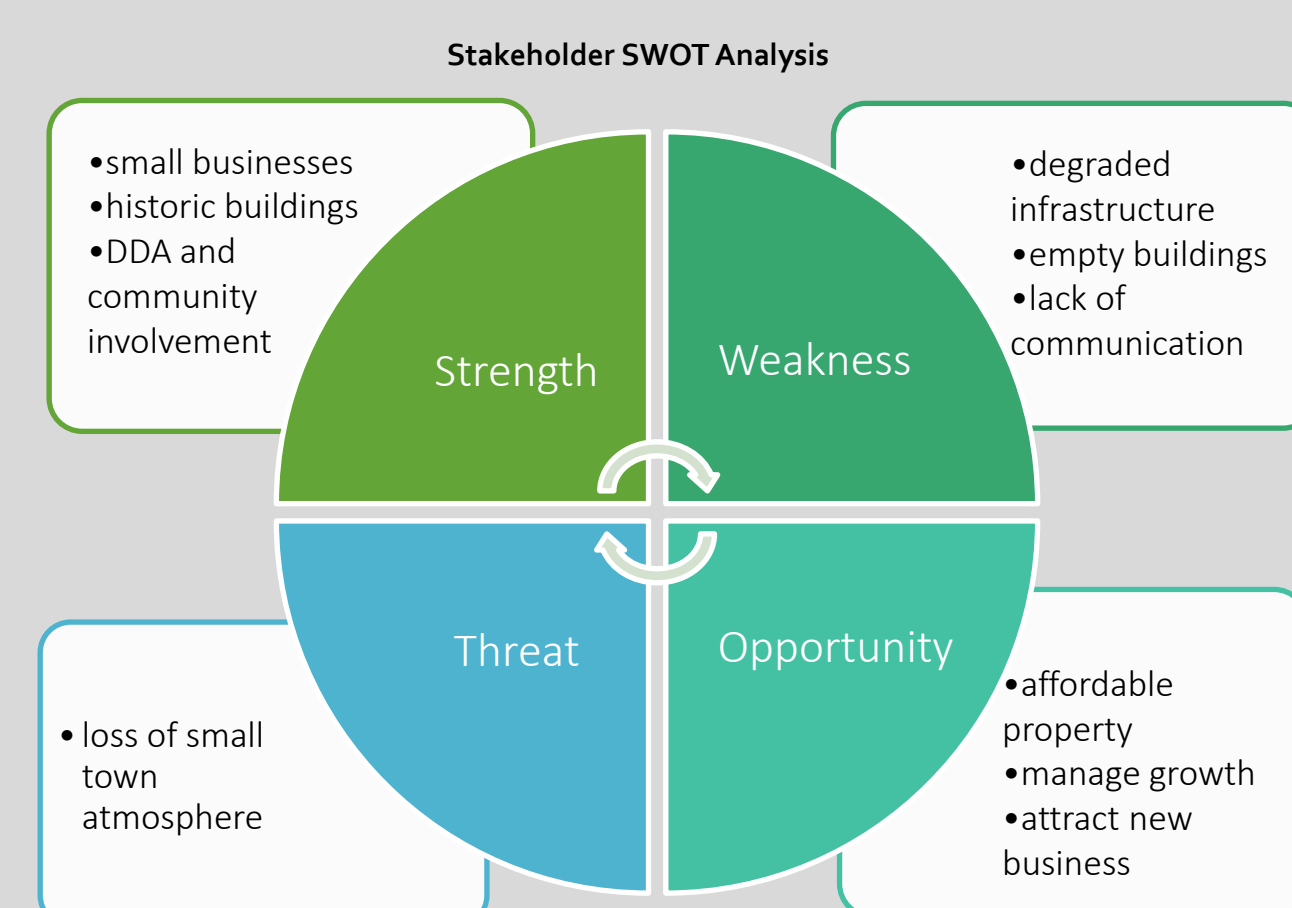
Stakeholder SWOT Analysis

•small businesses
•historic buildings
•DDA and community involvement

Strength

Weakness

•degraded infrastructure
•empty buildings
•lack of communication

Threat

Opportunity

• loss of small town atmosphere

•affordable property
•manage growth
•attract new business